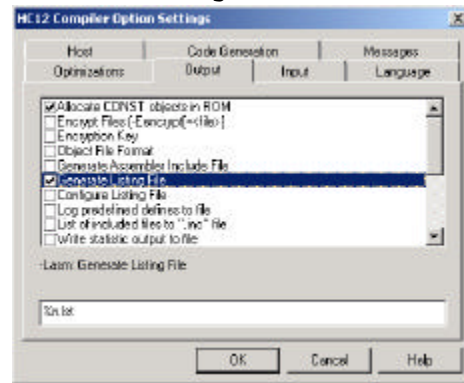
HC12 Compiler Option Settings

Host | Code Generation | Messages
Optimizations | Output | Input | Language

Allocate CONST objects in ROM
Encrypt Files (-Eencrypt[=<file>]
Encryption Key
Object File Format
Generate Assembler Include File
Generate Listing File
Configure Listing File
Log predefined defines to file
List of included files to ".inc" file
Write statistic output to file

-Lasm: Generate Listing File

%n.lst

OK | Cancel | Help